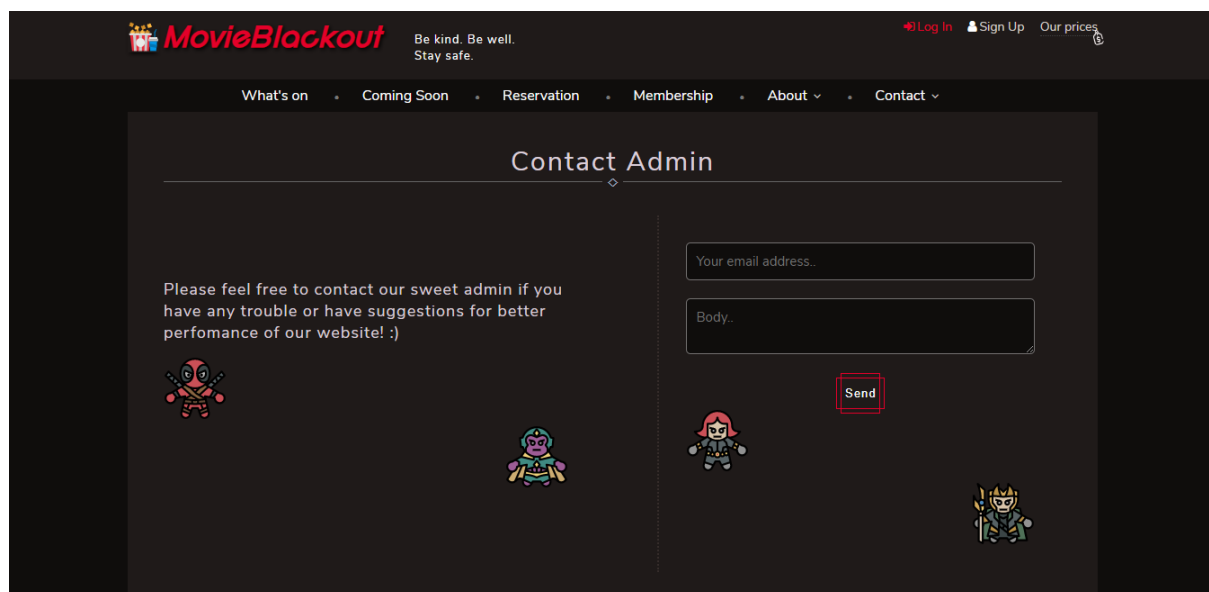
MovieBlackout

Be kind. Be well.
Stay safe.

Log In Sign Up Our prices

What's on • Coming Soon • Reservation • Membership • About • Contact

Contact Admin

Please feel free to contact our sweet admin if you have any trouble or have suggestions for better perfomance of our website! :)

Your email address..

Body..

Send